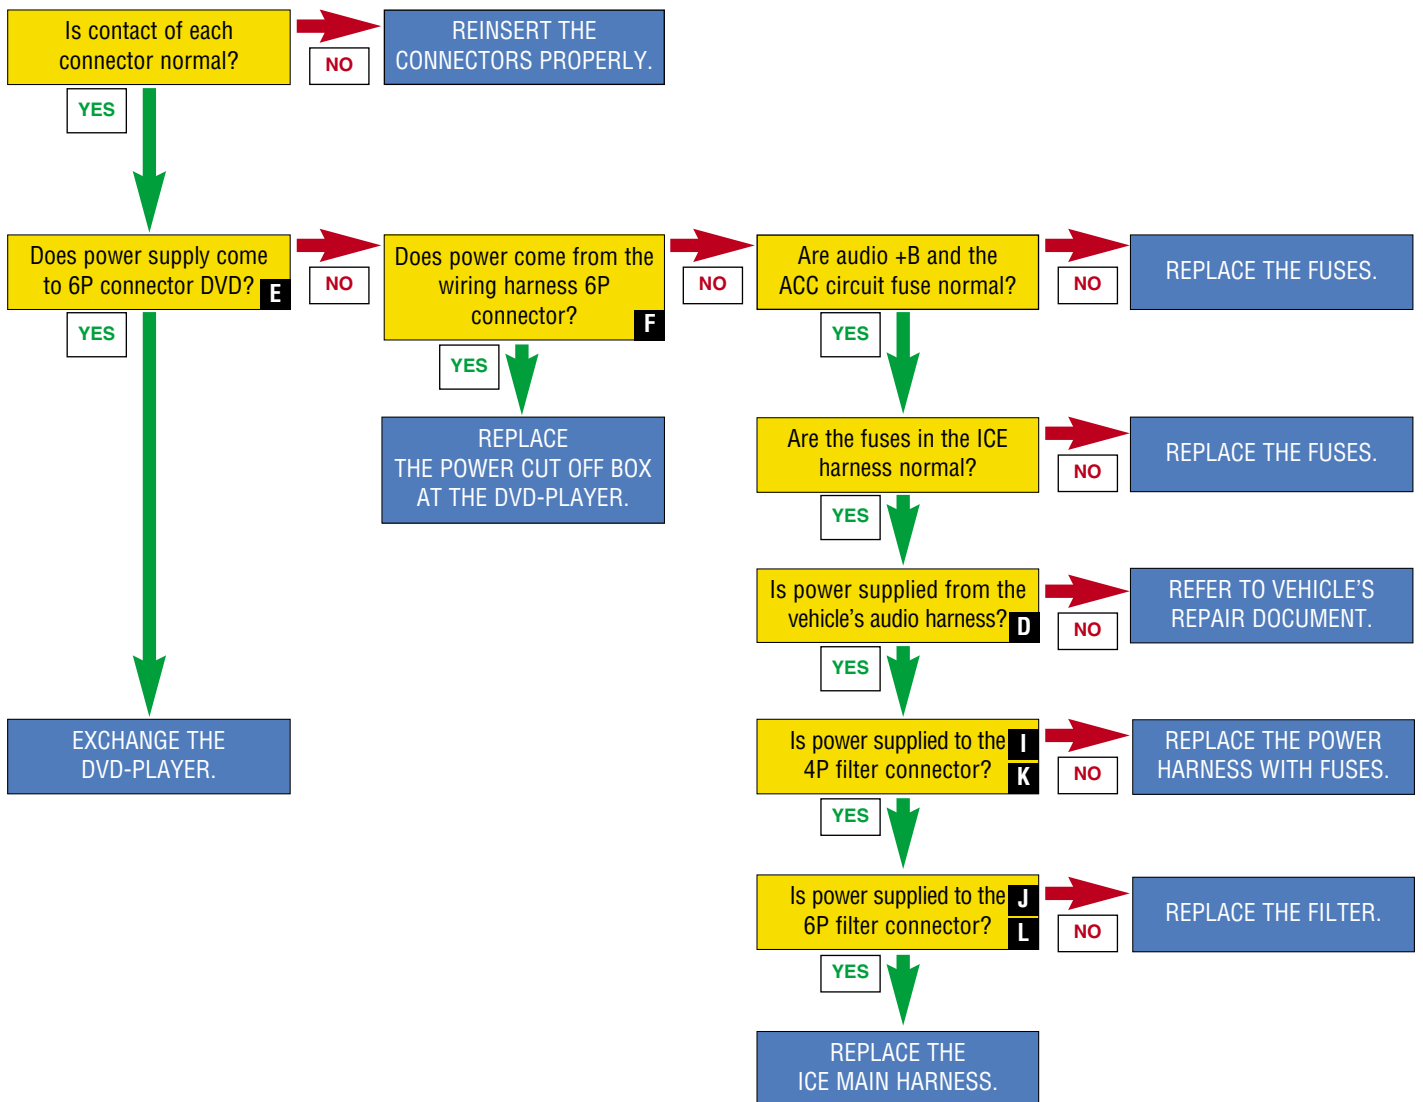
Is contact of each connector normal?

NO

REINSERT THE CONNECTORS PROPERLY.

YES

Does power supply come to 6P connector DVD? E

NO

Does power come from the wiring harness 6P connector? F

NO

Are audio +B and the ACC circuit fuse normal?

NO

REPLACE THE FUSES.

YES

YES

YES

REPLACE THE POWER CUT OFF BOX AT THE DVD-PLAYER.

Are the fuses in the ICE harness normal?

NO

REPLACE THE FUSES.

YES

Is power supplied from the vehicle's audio harness? D

NO

REFER TO VEHICLE'S REPAIR DOCUMENT.

YES

EXCHANGE THE DVD-PLAYER.

Is power supplied to the 4P filter connector? I K

NO

REPLACE THE POWER HARNESS WITH FUSES.

YES

Is power supplied to the 6P filter connector? J L

NO

REPLACE THE FILTER.

YES

REPLACE THE ICE MAIN HARNESS.